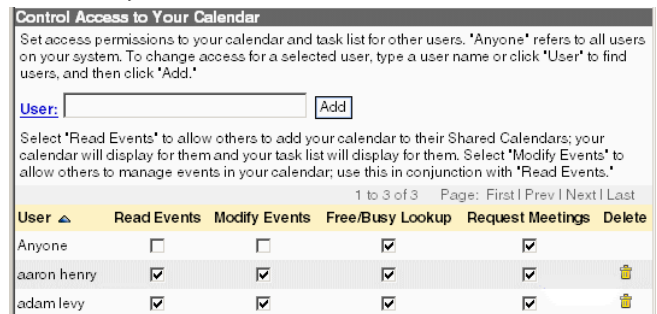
Control Access to Your Calendar

Set access permissions to your calendar and task list for other users. 'Anyone' refers to all users on your system. To change access for a selected user, type a user name or click 'User' to find users, and then click 'Add.'

User: Add

Select 'Read Events' to allow others to add your calendar to their Shared Calendars; your calendar will display for them and your task list will display for them. Select 'Modify Events' to allow others to manage events in your calendar; use this in conjunction with 'Read Events.'

1 to 3 of 3 Page: First | Prev | Next | Last

| User ▲ | Read Events | Modify Events | Free/Busy Lookup | Request Meetings | Delete |
|---|---|---|---|---|---|
| Anyone | ☐ | ☐ | ☑ | ☑ | |
| aaron henry | ☑ | ☑ | ☑ | ☑ | |
| adam levy | ☑ | ☑ | ☑ | ☑ | |